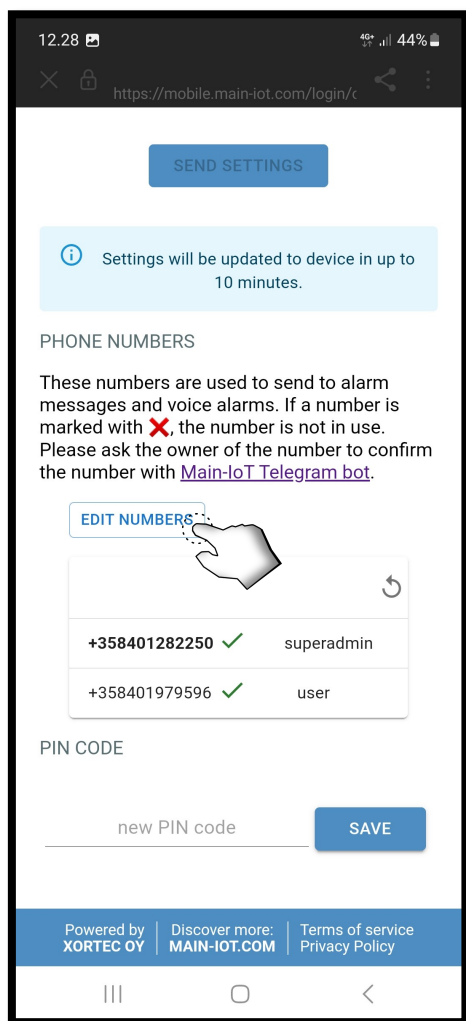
12.28 4G+ 44%

https://mobile.main-iot.com/login/c

SEND SETTINGS

Settings will be updated to device in up to 10 minutes.

PHONE NUMBERS

These numbers are used to send to alarm messages and voice alarms. If a number is marked with ❌, the number is not in use. Please ask the owner of the number to confirm the number with Main-IoT Telegram bot.

EDIT NUMBERS

| | |
|---|---|
| +358401282250 ✓ | superadmin |
| +358401979596 ✓ | user |

PIN CODE

new PIN code

SAVE

Powered by XORTEC OY | Discover more: MAIN-IOT.COM | Terms of service Privacy Policy